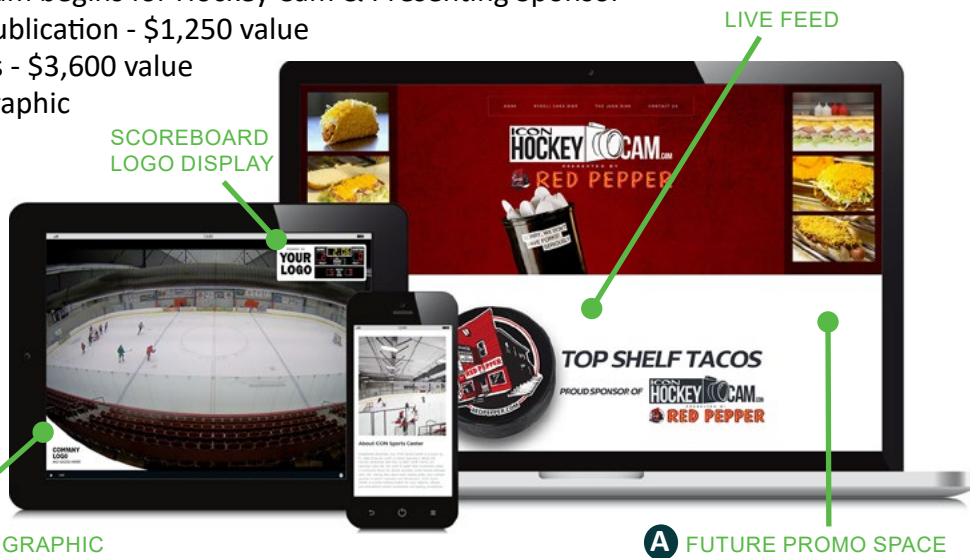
ublication - $1,250 value
s - $3,600 value
aphic

LIVE FEED

SCOREBOARD LOGO DISPLAY

YOUR LOGO

ICON HOCKEY CAM.com
PRESENTED BY
RED PEPPER

TOP SHELF TACOS
PROUD SPONSOR OF ICON HOCKEY CAM.com RED PEPPER

About ICON Sports Center

COMNY LOGO

GRAPHIC

A FUTURE PROMO SPACE